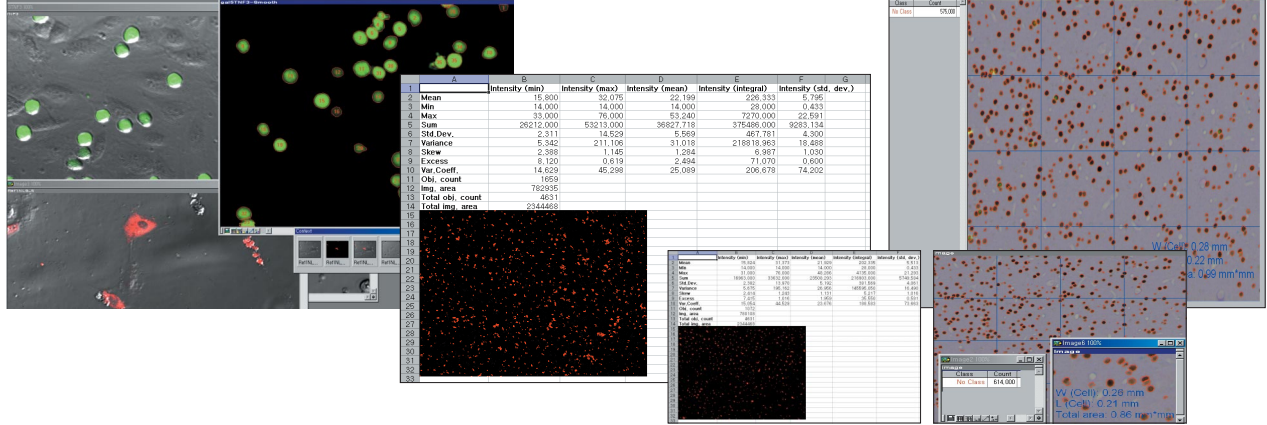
| | A | B | C | D | E | F | G |
|---|---|---|---|---|---|---|---|
| 1 | | Intensity (min) | Intensity (max) | Intensity (mean) | Intensity (integral) | Intensity (std. dev.) | |
| 2 | Mean | 15,800 | 32,075 | 22,199 | 226,333 | 5,795 | |
| 3 | Min | 14,000 | 14,000 | 14,000 | 28,000 | 0,433 | |
| 4 | Max | 33,000 | 76,000 | 53,240 | 7270,000 | 22,591 | |
| 5 | Sum | 26212,000 | 53213,000 | 36827,718 | 375486,000 | 9283,134 | |
| 6 | Std.Dev. | 2,311 | 14,529 | 5,569 | 467,781 | 4,300 | |
| 7 | Variance | 5,342 | 211,106 | 31,018 | 218818,963 | 18,488 | |
| 8 | Skew | 2,388 | 1,145 | 1,284 | 6,987 | 1,030 | |
| 9 | Excess | 8,120 | 0,619 | 2,494 | 71,070 | 0,600 | |
| 10 | Var.Coeff. | 14,629 | 45,298 | 25,089 | 206,678 | 74,202 | |
| 11 | Obj. count | 1659 | | | | | |
| 12 | Img. area | 782935 | | | | | |
| 13 | Total obj. count | 4631 | | | | | |
| 14 | Total img. area | 2344468 | | | | | |

| Class | Count |
|---|---|
| No Class | 575,00 |

W (Cell): 0,28 mm
0,22 mm
a: 0,99 mm*mm

Image6 100%

| Class | Count |
|---|---|
| No Class | 614,000 |

W (Cell): 0,28 mm
L (Cell): 0,21 mm
Total area: 0,86 mm*mm